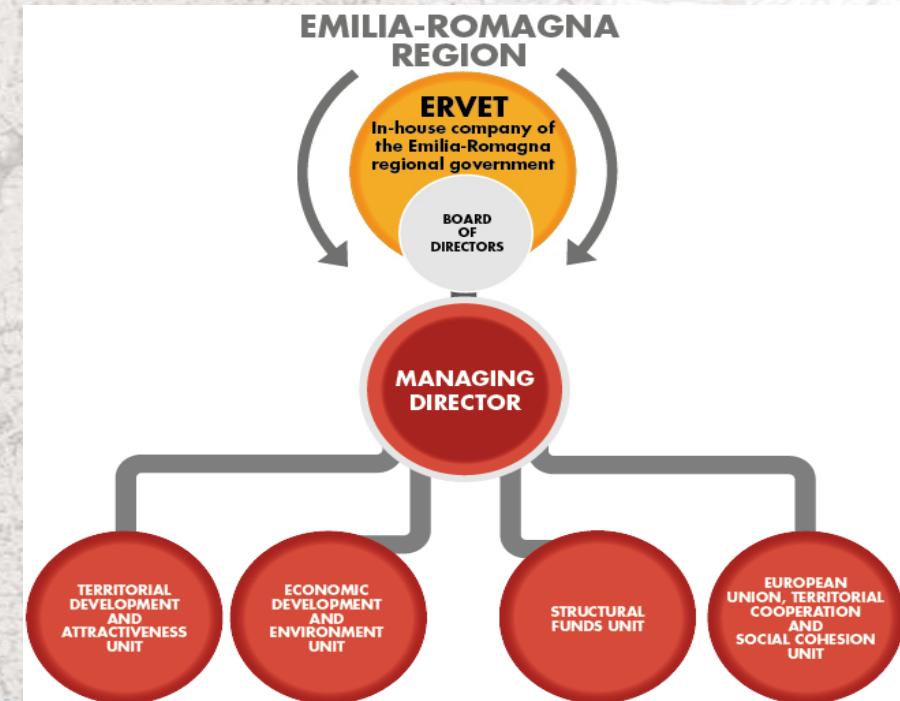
EMILIA-ROMAGNA REGION

ERVET
In-house company of the Emilia-Romagna regional government

BOARD OF DIRECTORS

MANAGING DIRECTOR

TERRITORIAL DEVELOPMENT AND ATTRACTIVENESS UNIT

ECONOMIC DEVELOPMENT AND ENVIRONMENT UNIT

STRUCTURAL FUNDS UNIT

EUROPEAN UNION, TERRITORIAL COOPERATION AND SOCIAL COHESION UNIT